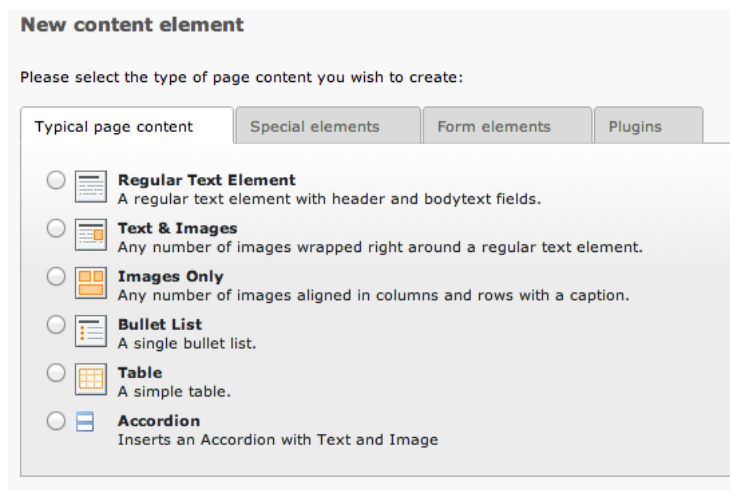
New content element

Please select the type of page content you wish to create:

Typical page content | Special elements | Form elements | Plugins

Regular Text Element
A regular text element with header and bodytext fields.

Text & Images
Any number of images wrapped right around a regular text element.

Images Only
Any number of images aligned in columns and rows with a caption.

Bullet List
A single bullet list.

Table
A simple table.

Accordion
Inserts an Accordion with Text and Image